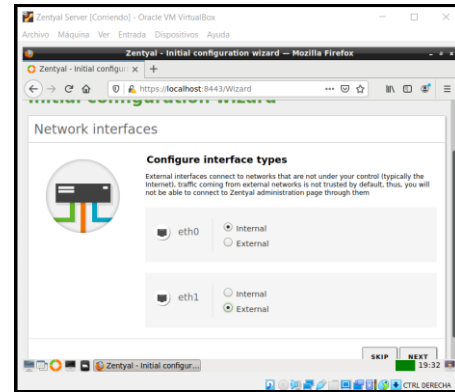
Zentyal Server [Corriendo] - Oracle VM VirtualBox
Archivo Máquina Ver Entrada Dispositivos Ayuda
Zentyal - Initial configuration wizard — Mozilla Firefox
Zentyal - Initial configur ×
https://localhost:8443/Wizard
Initial configuration wizard
Network interfaces
Configure interface types
External interfaces connect to networks that are not under your control (typically the Internet), traffic coming from external networks is not trusted by default, thus, you will not be able to connect to Zentyal administration page through them
eth0
Internal
External
eth1
Internal
External
SKIP
NEXT
Zentyal - Initial configur...
19:32
CTRL DERECHA